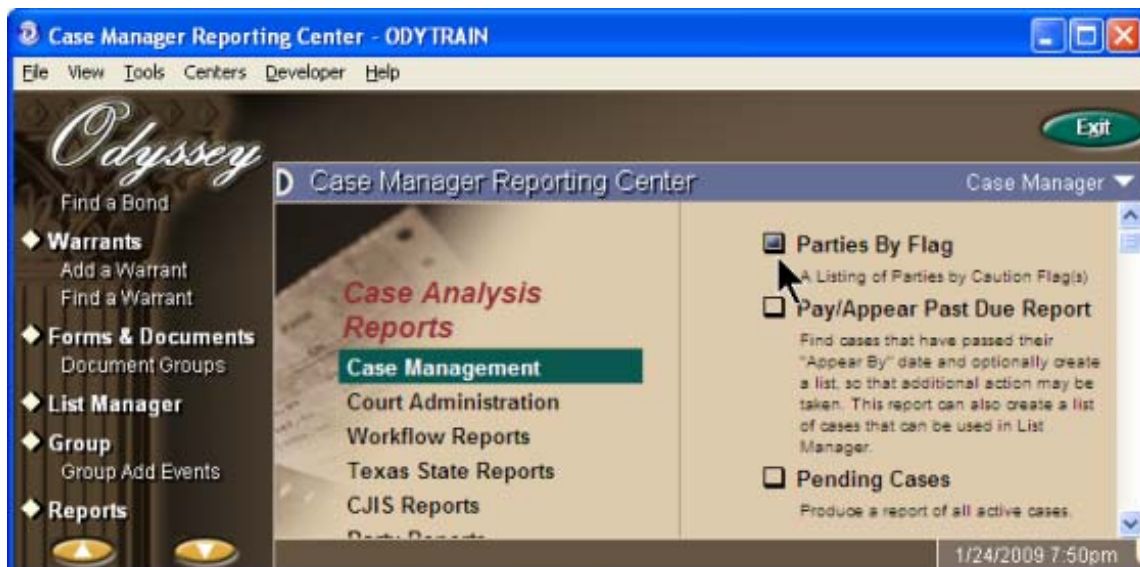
Case Manager Reporting Center - ODYTRAIN

File View Tools Centers Developer Help

Odyssey

Exit

Find a Bond

Warrants
Add a Warrant
Find a Warrant

Forms & Documents
Document Groups

List Manager

Group
Group Add Events

Reports

Case Manager Reporting Center

Case Manager

Case Analysis Reports

Case Management
Court Administration
Workflow Reports
Texas State Reports
CJIS Reports
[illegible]

Parties By Flag
A Listing of Parties by Caution Flag(s)

Pay/Appear Past Due Report
Find cases that have passed their "Appear By" date and optionally create a list, so that additional action may be taken. This report can also create a list of cases that can be used in List Manager.

Pending Cases
Produce a report of all active cases.

1/24/2009 7:50pm